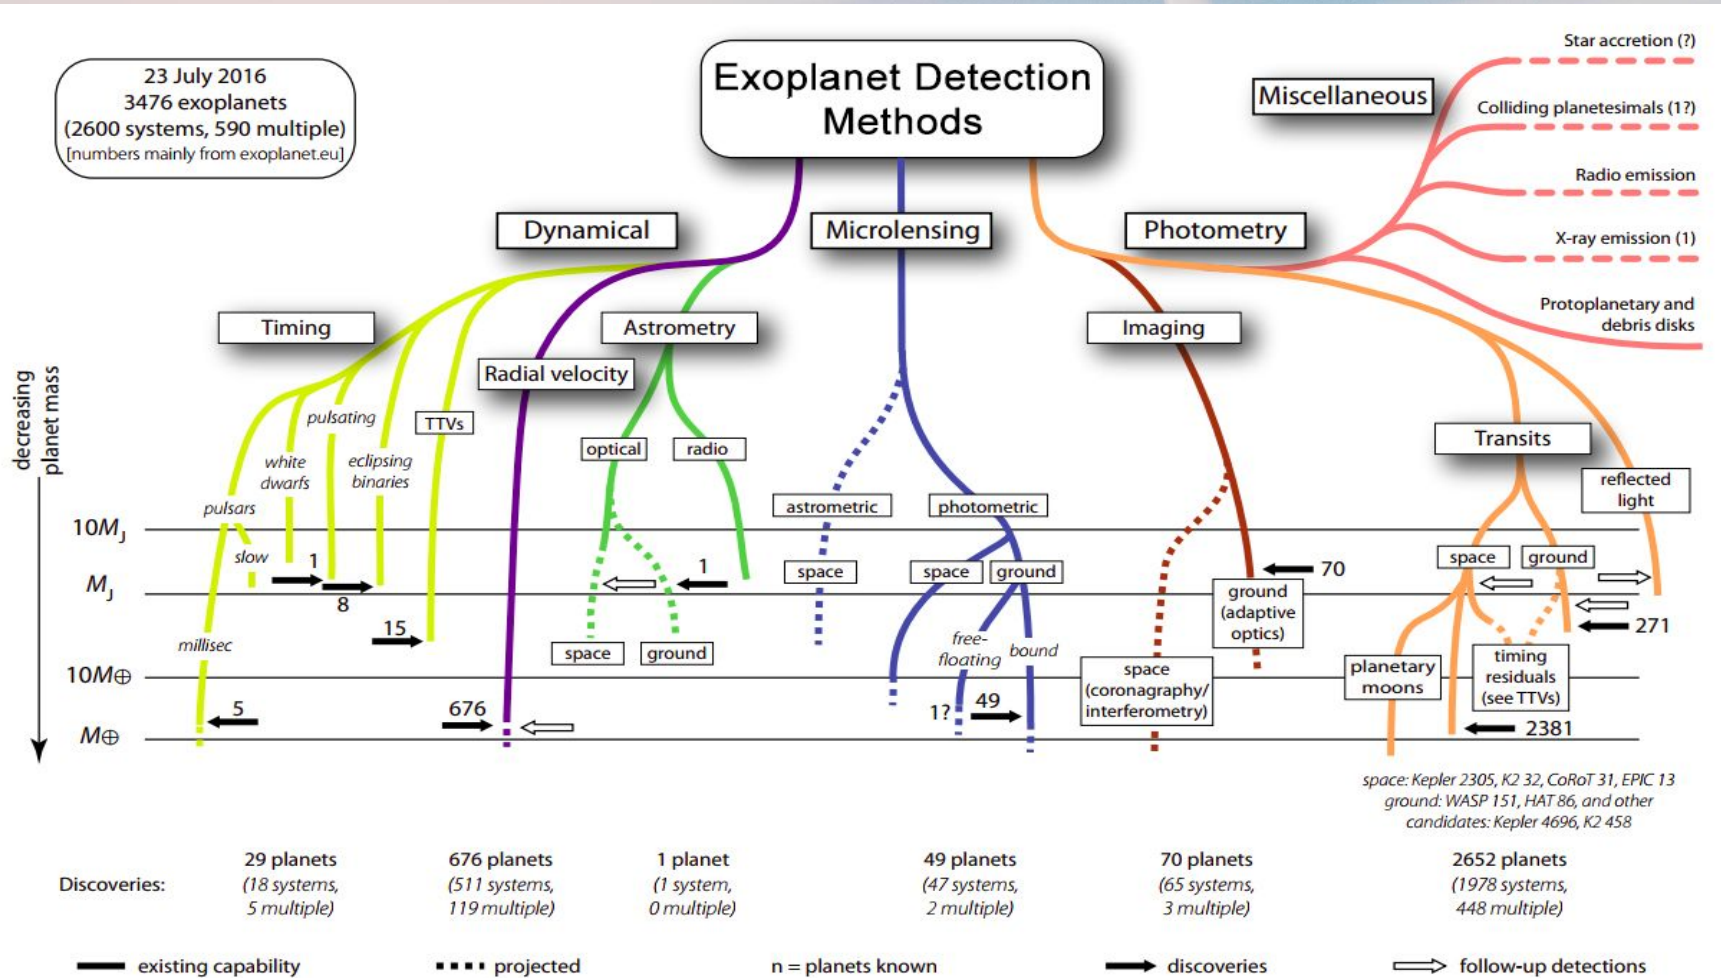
23 July 2016
3476 exoplanets
(2600 systems, 590 multiple)
[numbers mainly from exoplanet.eu]

Exoplanet Detection Methods

Miscellaneous

Star accretion (?)
Colliding planetesimals (1?)
Radio emission
X-ray emission (1)
Protoplanetary and debris disks

Dynamical

Microlensing

Photometry

Timing

Astrometry

Imaging

Radial velocity

pulsating

TTVs

white dwarfs

eclipsing binaries

optical

radio

Transits

reflected light

pulsars

astrometric

photometric

decreasing planet mass

$10M_J$

slow

1

$M_J$

8

15

millisec

$10M_\oplus$

5

$M_\oplus$

676

1

space

ground

space

space

ground

free-floating

bound

1?

49

70

ground (adaptive optics)

space (coronagraphy/ interferometry)

space

ground

271

planetary moons

timing residuals (see TTVs)

2381

space: Kepler 2305, K2 32, CoRoT 31, EPIC 13
ground: WASP 151, HAT 86, and other
candidates: Kepler 4696, K2 458

Discoveries:

29 planets
(18 systems, 5 multiple)

676 planets
(511 systems, 119 multiple)

1 planet
(1 system, 0 multiple)

49 planets
(47 systems, 2 multiple)

70 planets
(65 systems, 3 multiple)

2652 planets
(1978 systems, 448 multiple)

existing capability

projected

n = planets known

discoveries

follow-up detections